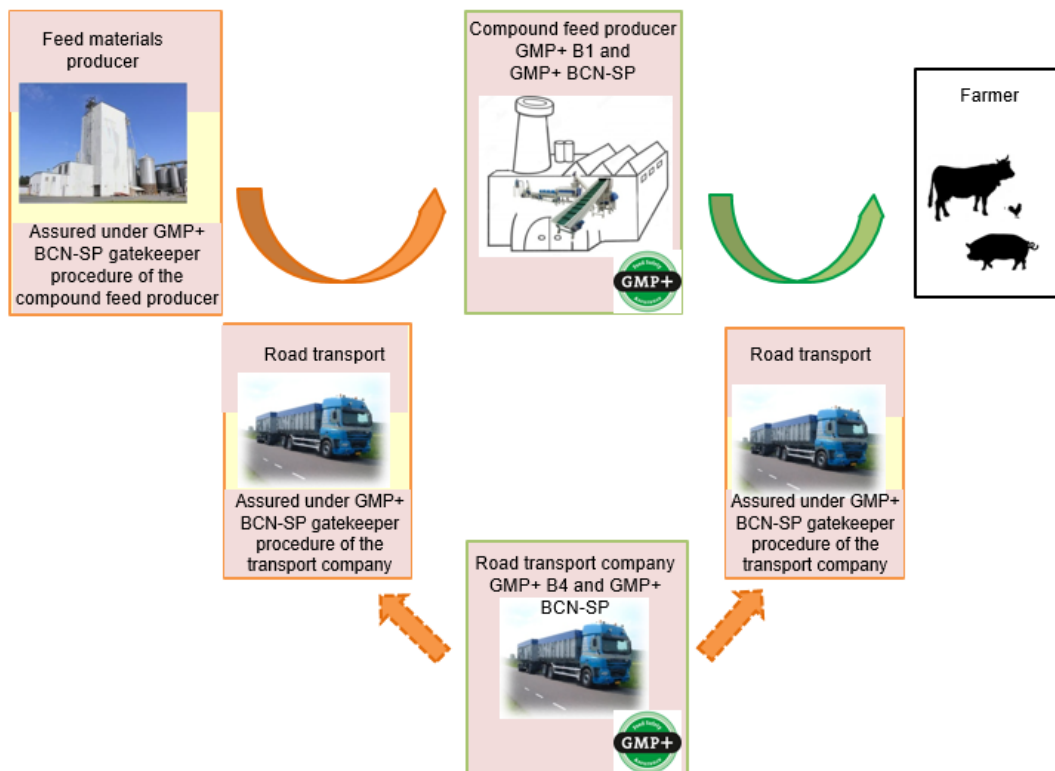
Feed materials producer

Assured under GMP+ BCN-SP gatekeeper procedure of the compound feed producer

Compound feed producer GMP+ B1 and GMP+ BCN-SP

Feed Safety GMP+ Assurance

Farmer

Road transport

Assured under GMP+ BCN-SP gatekeeper procedure of the transport company

Road transport

Assured under GMP+ BCN-SP gatekeeper procedure of the transport company

Road transport company GMP+ B4 and GMP+ BCN-SP

Feed Safety GMP+ Assurance